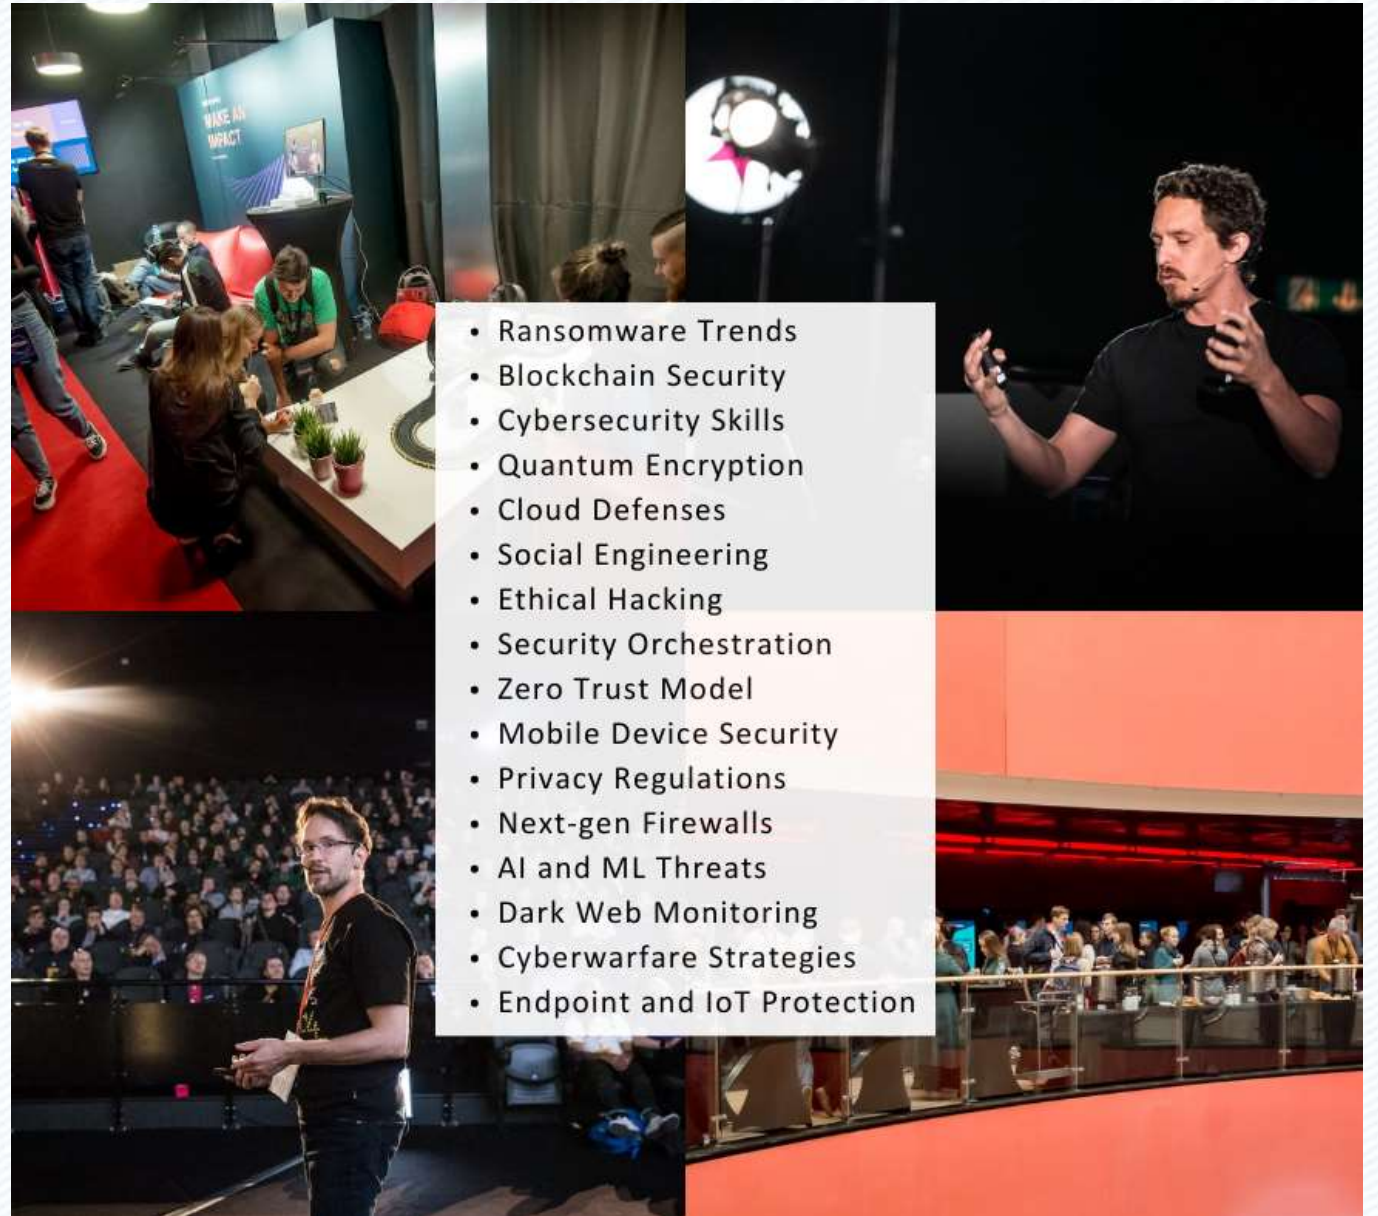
MAKE AN IMPACT

- Ransomware Trends
- Blockchain Security
- Cybersecurity Skills
- Quantum Encryption
- Cloud Defenses
- Social Engineering
- Ethical Hacking
- Security Orchestration
- Zero Trust Model
- Mobile Device Security
- Privacy Regulations
- Next-gen Firewalls
- AI and ML Threats
- Dark Web Monitoring
- Cyberwarfare Strategies
- Endpoint and IoT Protection